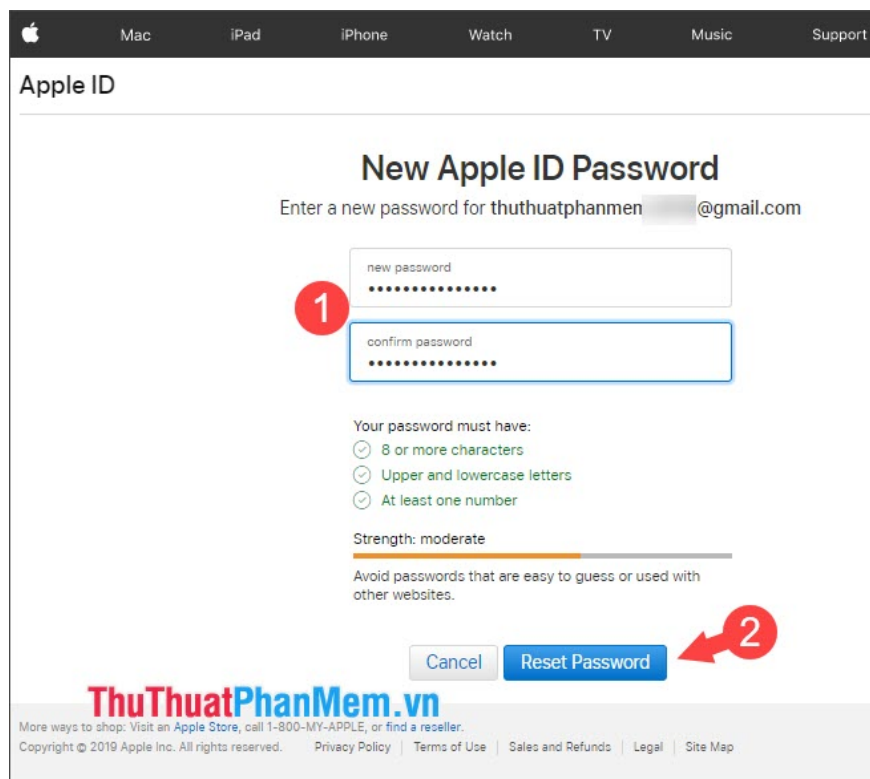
Mac iPad iPhone Watch TV Music Support

Apple ID

New Apple ID Password

Enter a new password for thuthuatphanmen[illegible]@gmail.com

new password
•••••••••••••••

1

confirm password
•••••••••••••••

Your password must have:
8 or more characters
Upper and lowercase letters
At least one number

Strength: moderate

Avoid passwords that are easy to guess or used with other websites.

Cancel Reset Password

2

ThuThuatPhanMem.vn

More ways to shop: Visit an Apple Store, call 1-800-MY-APPLE, or find a reseller.

Copyright © 2019 Apple Inc. All rights reserved. Privacy Policy | Terms of Use | Sales and Refunds | Legal | Site Map